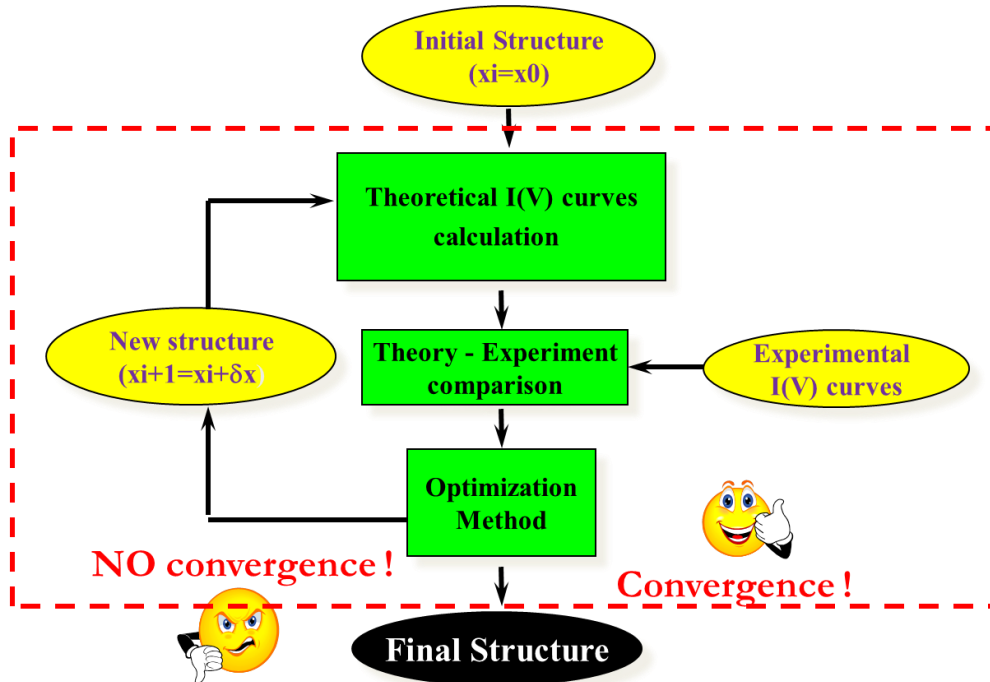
Initial Structure
(xi=x0)

Theoretical I(V) curves calculation

New structure
(xi+1=xi+$\delta$x)

Theory - Experiment comparison

Experimental
I(V) curves

Optimization Method

NO convergence !

Convergence !

Final Structure